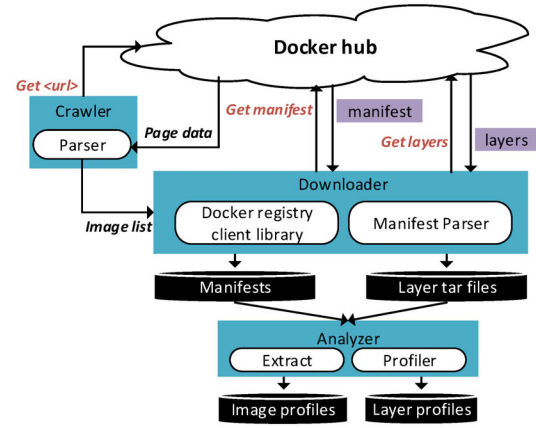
Docker hub

Get <url>

Crawler

Parser

Page data

Get manifest

manifest

Get layers

layers

Downloader

Docker registry client library

Manifest Parser

Image list

Manifests

Layer tar files

Analyzer

Extract

Profiler

Image profiles

Layer profiles